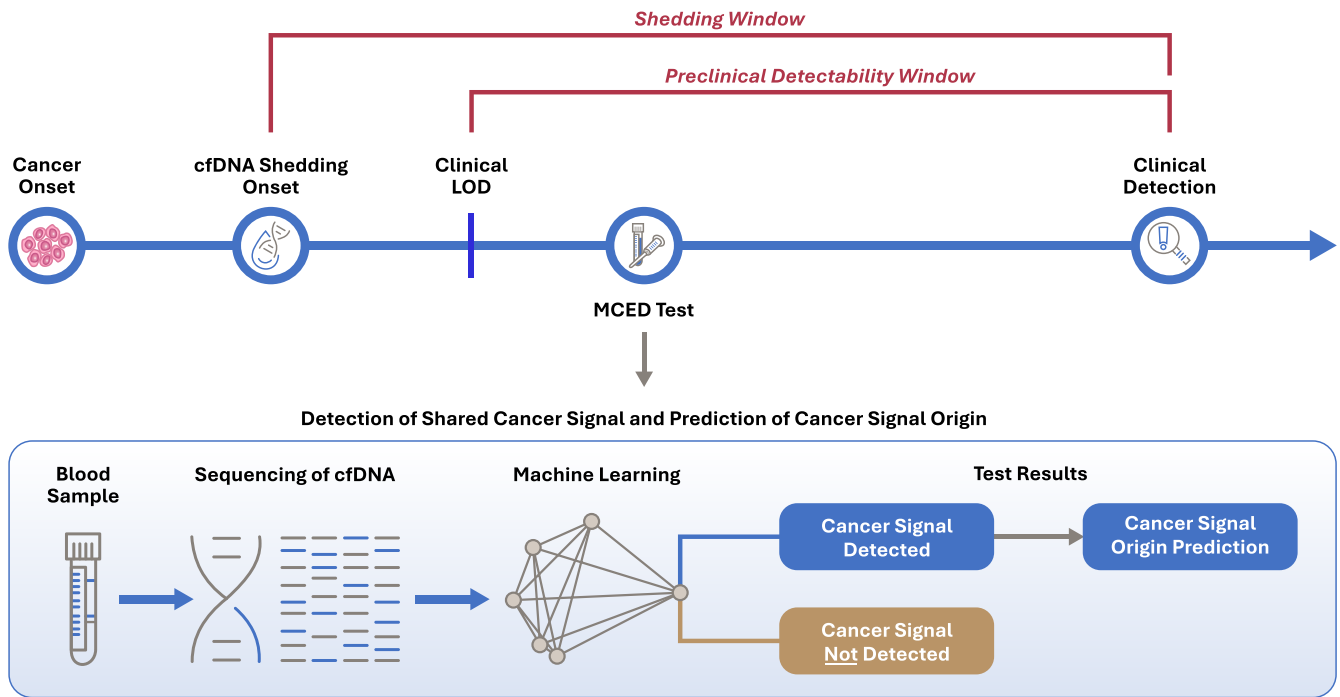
Shedding Window

Preclinical Detectability Window

Cancer Onset

cfDNA Shedding Onset

Clinical LOD

Clinical Detection

MCED Test

Detection of Shared Cancer Signal and Prediction of Cancer Signal Origin

Blood Sample

Sequencing of cfDNA

Machine Learning

Test Results

Cancer Signal Detected

Cancer Signal Origin Prediction

Cancer Signal Not Detected